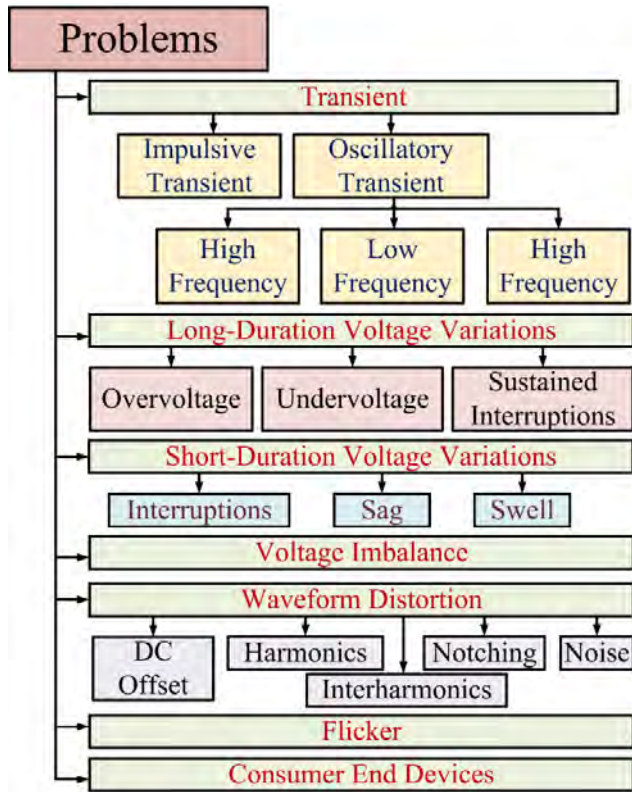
Problems

Transient

Impulsive Transient

Oscillatory Transient

High Frequency

Low Frequency

High Frequency

Long-Duration Voltage Variations

Overvoltage

Undervoltage

Sustained Interruptions

Short-Duration Voltage Variations

Interruptions

Sag

Swell

Voltage Imbalance

Waveform Distortion

DC Offset

Harmonics

Interharmonics

Notching

Noise

Flicker

Consumer End Devices